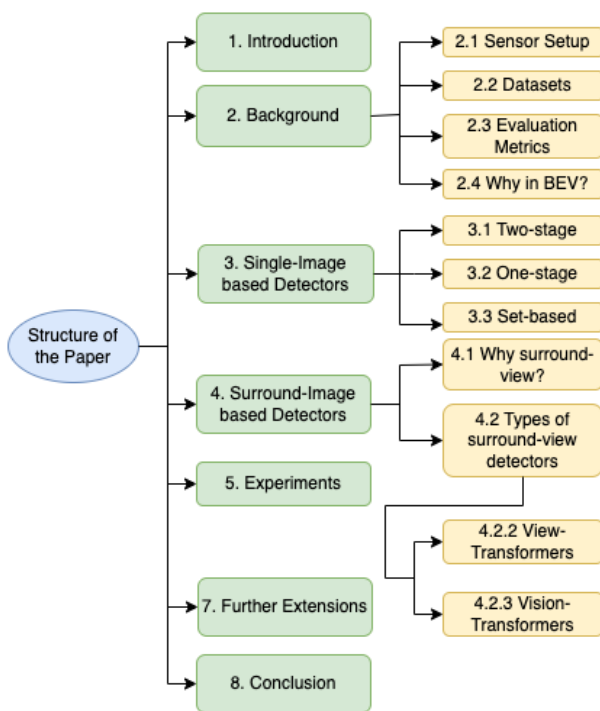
Structure of the Paper

1. Introduction

2. Background

2.1 Sensor Setup

2.2 Datasets

2.3 Evaluation Metrics

2.4 Why in BEV?

3. Single-Image based Detectors

3.1 Two-stage

3.2 One-stage

3.3 Set-based

4. Surround-Image based Detectors

4.1 Why surround-view?

4.2 Types of surround-view detectors

4.2.2 View-Transformers

4.2.3 Vision-Transformers

5. Experiments

7. Further Extensions

8. Conclusion